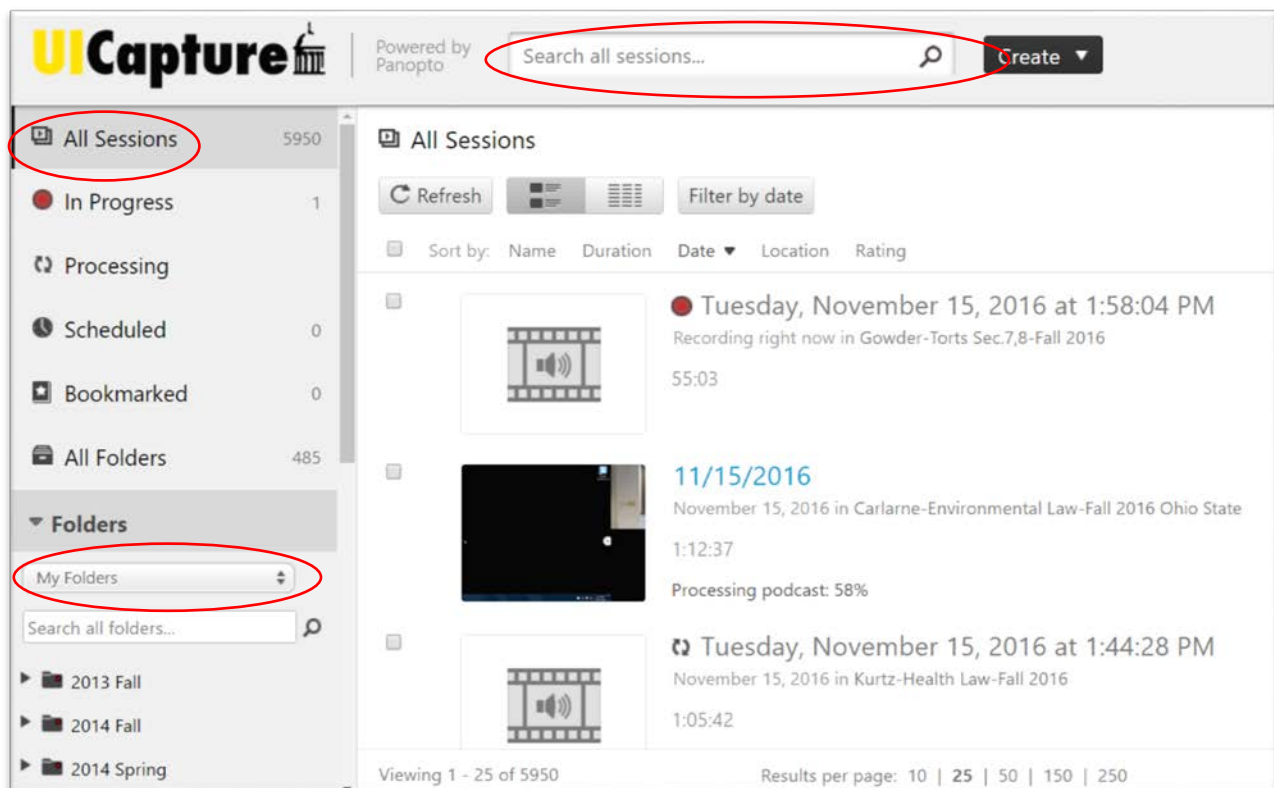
UICapture

Powered by Panopto

Search all sessions...

Create ▼

All Sessions 5950

In Progress 1

Processing

Scheduled 0

Bookmarked 0

All Folders 485

Folders

My Folders

Search all folders...

2013 Fall

2014 Fall

2014 Spring

All Sessions

Refresh

Filter by date

Sort by: Name Duration Date ▼ Location Rating

Tuesday, November 15, 2016 at 1:58:04 PM

Recording right now in Gowder-Torts Sec.7,8-Fall 2016

55:03

11/15/2016

November 15, 2016 in Carlarne-Environmental Law-Fall 2016 Ohio State

1:12:37

Processing podcast: 58%

Tuesday, November 15, 2016 at 1:44:28 PM

November 15, 2016 in Kurtz-Health Law-Fall 2016

1:05:42

Viewing 1 - 25 of 5950

Results per page: 10 | 25 | 50 | 150 | 250